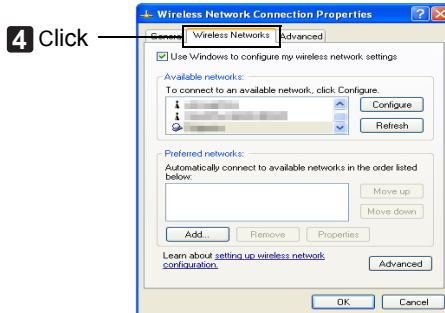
4 Click

Wireless Network Connection Properties

General | Wireless Networks | Advanced

Use Windows to configure my wireless network settings

Available networks:
To connect to an available network, click Configure.
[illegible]
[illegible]
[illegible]
Configure
Refresh

Preferred networks:
Automatically connect to available networks in the order listed below:
Move up
Move down
Add... Remove Properties

Learn about setting up wireless network configuration.
Advanced

OK Cancel